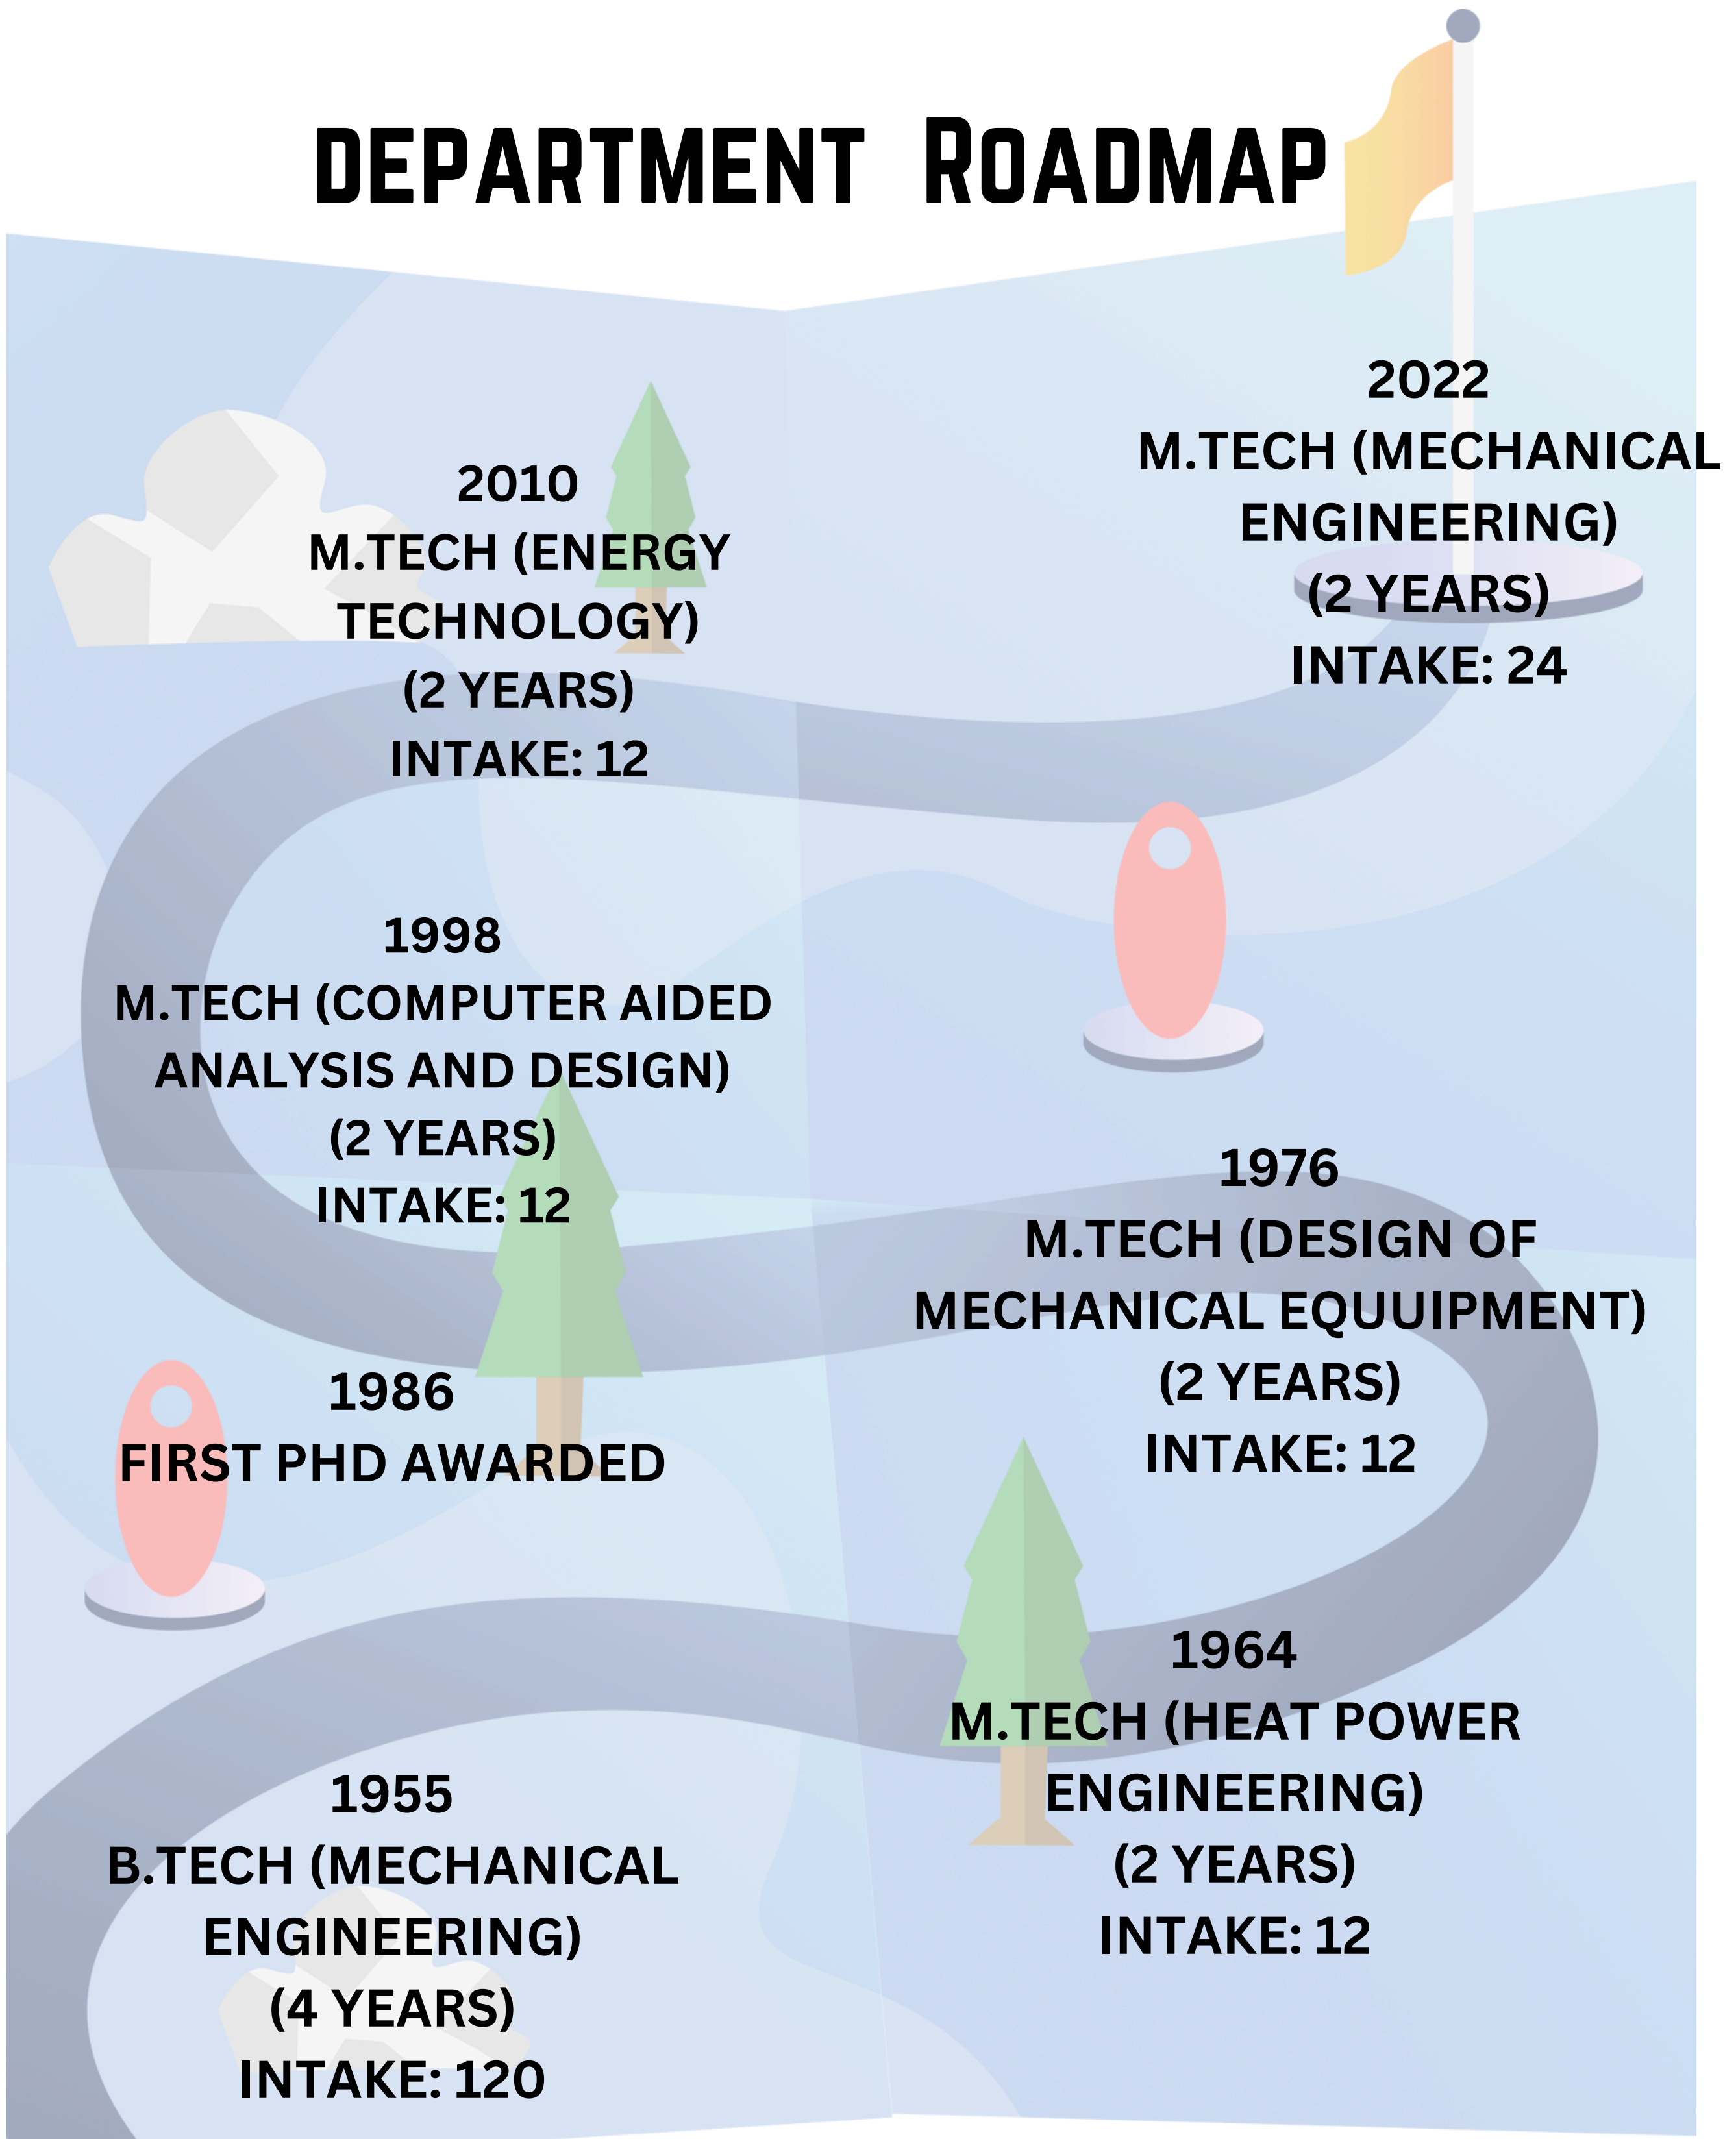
DEPARTMENT ROADMAP

2022
M.TECH (MECHANICAL ENGINEERING)
(2 YEARS)
INTAKE: 24

2010
M.TECH (ENERGY TECHNOLOGY)
(2 YEARS)
INTAKE: 12

1998
M.TECH (COMPUTER AIDED ANALYSIS AND DESIGN)
(2 YEARS)
INTAKE: 12

1976
M.TECH (DESIGN OF MECHANICAL EQUUIPMENT)
(2 YEARS)
INTAKE: 12

1986
FIRST PHD AWARDED

1964
M.TECH (HEAT POWER ENGINEERING)
(2 YEARS)
INTAKE: 12

1955
B.TECH (MECHANICAL ENGINEERING)
(4 YEARS)
INTAKE: 120